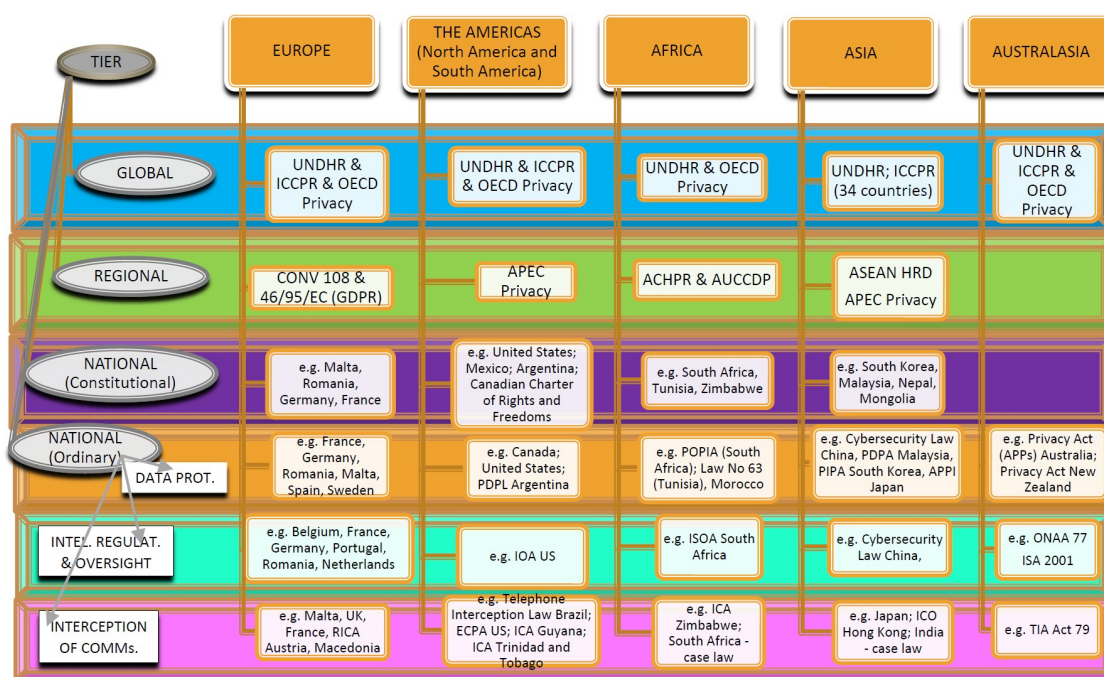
TIER

EUROPE

THE AMERICAS (North America and South America)

AFRICA

ASIA

AUSTRALASIA

| TIER | EUROPE | THE AMERICAS (North America and South America) | AFRICA | ASIA | AUSTRALASIA |
|---|---|---|---|---|---|
| GLOBAL | UNDHR & ICCPR & OECD Privacy | UNDHR & ICCPR & OECD Privacy | UNDHR & OECD Privacy | UNDHR; ICCPR (34 countries) | UNDHR & ICCPR & OECD Privacy |
| REGIONAL | CONV 108 & 46/95/EC (GDPR) | APEC Privacy | ACHPR & AUCCDP | ASEAN HRD APEC Privacy | |
| NATIONAL (Constitutional) | e.g. Malta, Romania, Germany, France | e.g. United States; Mexico; Argentina; Canadian Charter of Rights and Freedoms | e.g. South Africa, Tunisia, Zimbabwe | e.g. South Korea, Malaysia, Nepal, Mongolia | |
| NATIONAL (Ordinary) DATA PROT. | e.g. France, Germany, Romania, Malta, Spain, Sweden | e.g. Canada; United States; PDPL Argentina | e.g. POPIA (South Africa); Law No 63 (Tunisia), Morocco | e.g. Cybersecurity Law China, PDPA Malaysia, PIPA South Korea, APPI Japan | e.g. Privacy Act (APPs) Australia; Privacy Act New Zealand |
| INTEL. REGULAT. & OVERSIGHT | e.g. Belgium, France, Germany, Portugal, Romania, Netherlands | e.g. IOA US | e.g. ISOA South Africa | e.g. Cybersecurity Law China, | e.g. ONAA 77 ISA 2001 |
| INTERCEPTION OF COMMs. | e.g. Malta, UK, France, RICA Austria, Macedonia | e.g. Telephone Interception Law Brazil; ECPA US; ICA Guyana; ICA Trinidad and Tobago | e.g. ICA Zimbabwe; South Africa - case law | e.g. Japan; ICO Hong Kong; India - case law | e.g. TIA Act 79 |